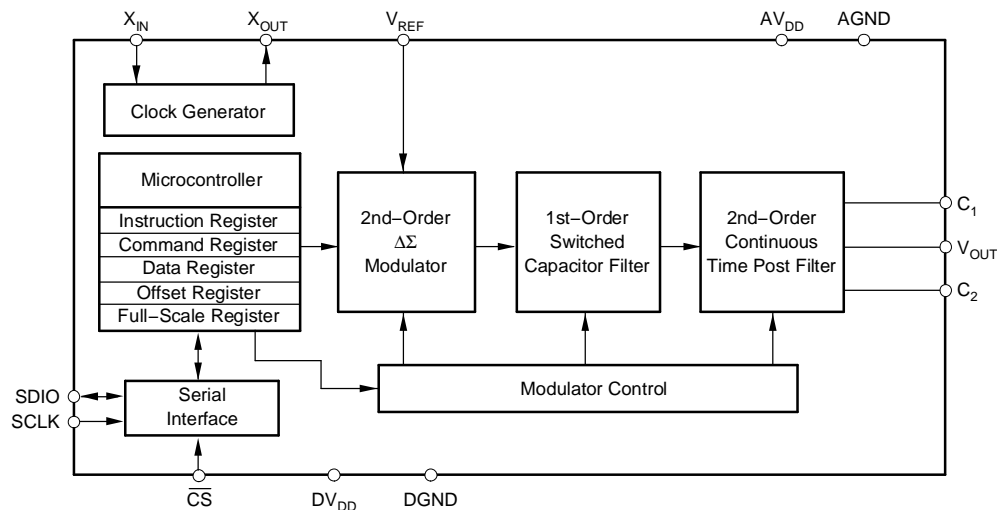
$X_{IN}$ $X_{OUT}$ $V_{REF}$ $AV_{DD}$ AGND

Clock Generator

Microcontroller

Instruction Register

Command Register

Data Register

Offset Register

Full–Scale Register

2nd–Order $\Delta\Sigma$ Modulator

1st–Order Switched Capacitor Filter

2nd–Order Continuous Time Post Filter

$C_1$

$V_{OUT}$

$C_2$

SDIO

SCLK

Serial Interface

Modulator Control

$\overline{CS}$ $DV_{DD}$ DGND